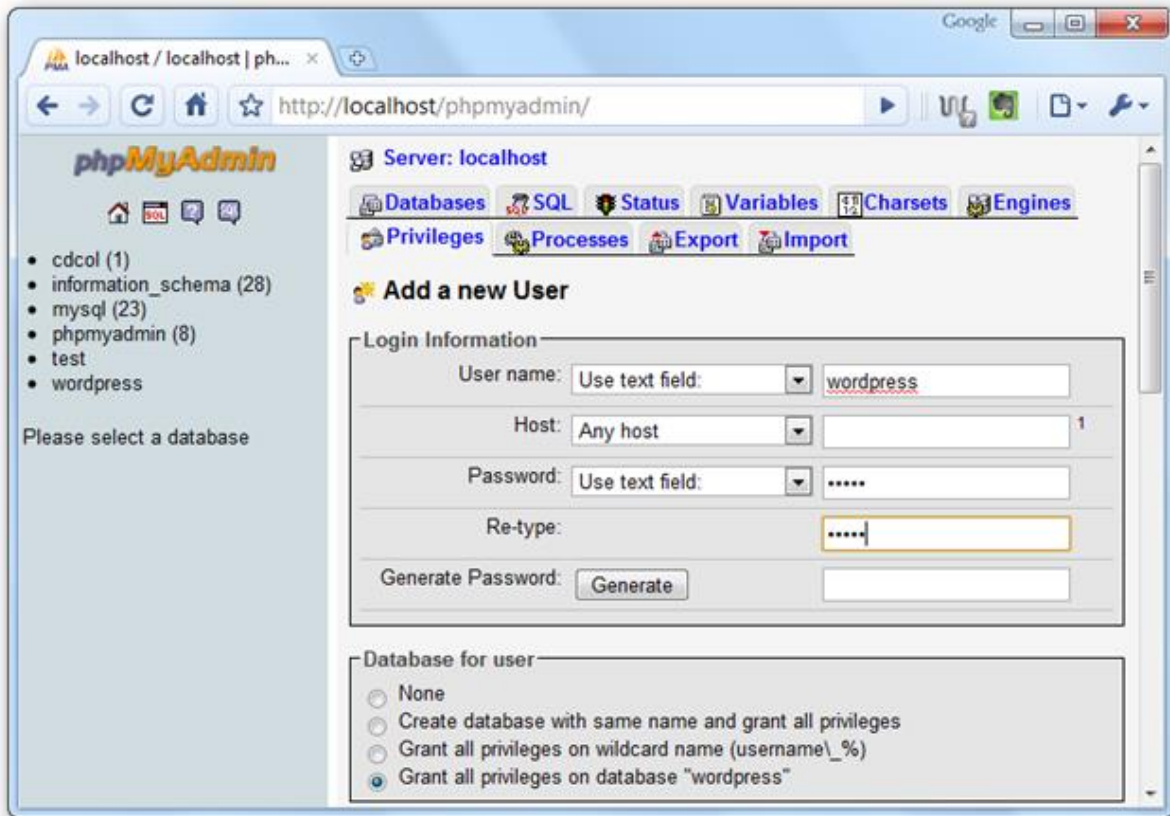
Google

localhost / localhost | ph... ×

http://localhost/phpmyadmin/

phpMyAdmin

- cdcol (1)
- information_schema (28)
- mysql (23)
- phpmyadmin (8)
- test
- wordpress

Please select a database

Server: localhost

Databases SQL Status Variables Charsets Engines Privileges Processes Export Import

Add a new User

Login Information

User name: Use text field: wordpress

Host: Any host 1

Password: Use text field: •••••

Re-type: •••••

Generate Password: Generate

Database for user

None

Create database with same name and grant all privileges

Grant all privileges on wildcard name (username\_%)

Grant all privileges on database "wordpress"